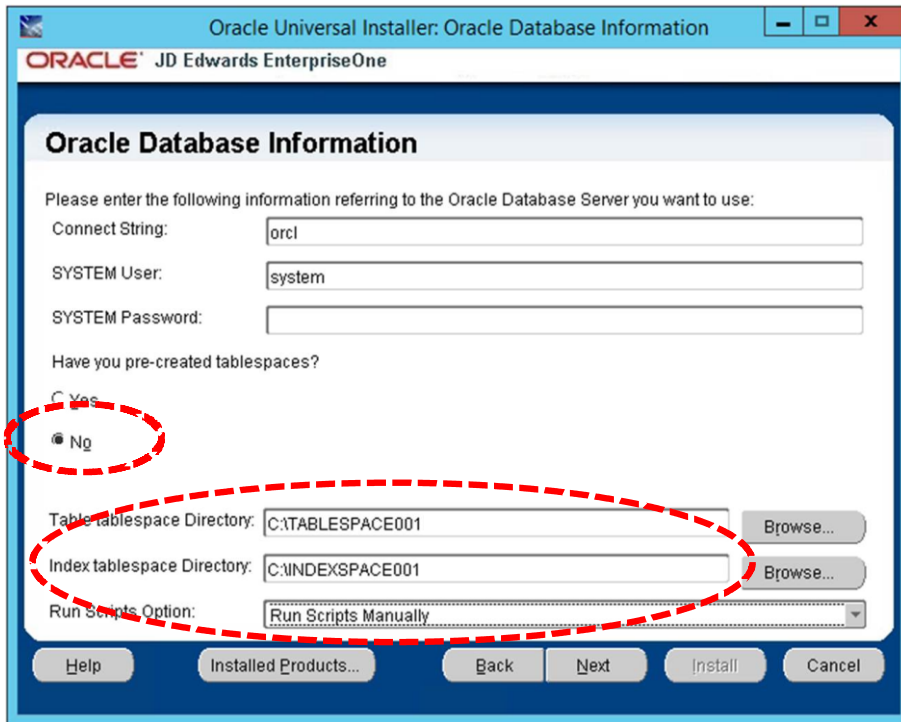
Oracle Universal Installer: Oracle Database Information

ORACLE JD Edwards EnterpriseOne

Oracle Database Information

Please enter the following information referring to the Oracle Database Server you want to use:

Connect String: orcl

SYSTEM User: system

SYSTEM Password:

Have you pre-created tablespaces?

Yes

No

Table tablespace Directory: C:\TABLESPACE001 Browse...

Index tablespace Directory: C:\INDEXSPACE001 Browse...

Run Scripts Option: Run Scripts Manually

Help Installed Products... Back Next Install Cancel